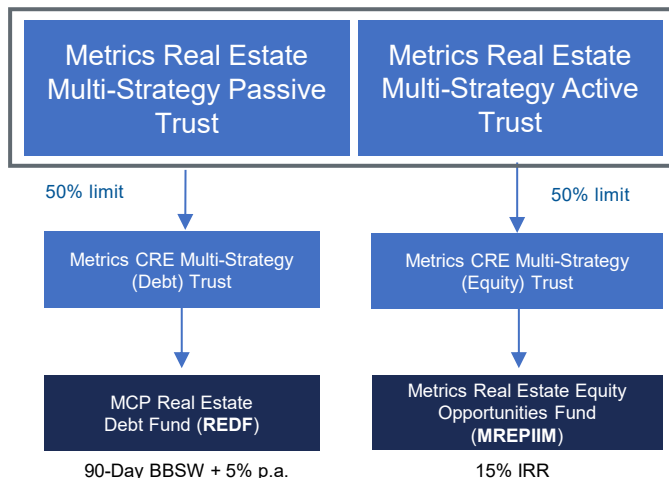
Metrics Real Estate Multi-Strategy Passive Trust

Metrics Real Estate Multi-Strategy Active Trust

50% limit

50% limit

Metrics CRE Multi-Strategy (Debt) Trust

Metrics CRE Multi-Strategy (Equity) Trust

MCP Real Estate Debt Fund (**REDF**)

Metrics Real Estate Equity Opportunities Fund (**MREPIIM**)

90-Day BBSW + 5% p.a.

15% IRR